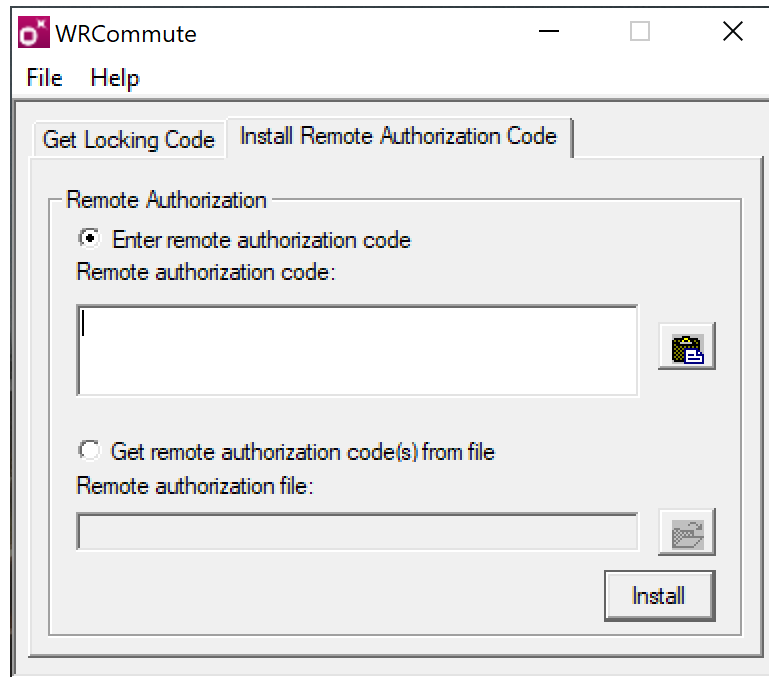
WRCommute

File Help

Get Locking Code Install Remote Authorization Code

Remote Authorization

Enter remote authorization code

Remote authorization code:

Get remote authorization code(s) from file

Remote authorization file:

Install